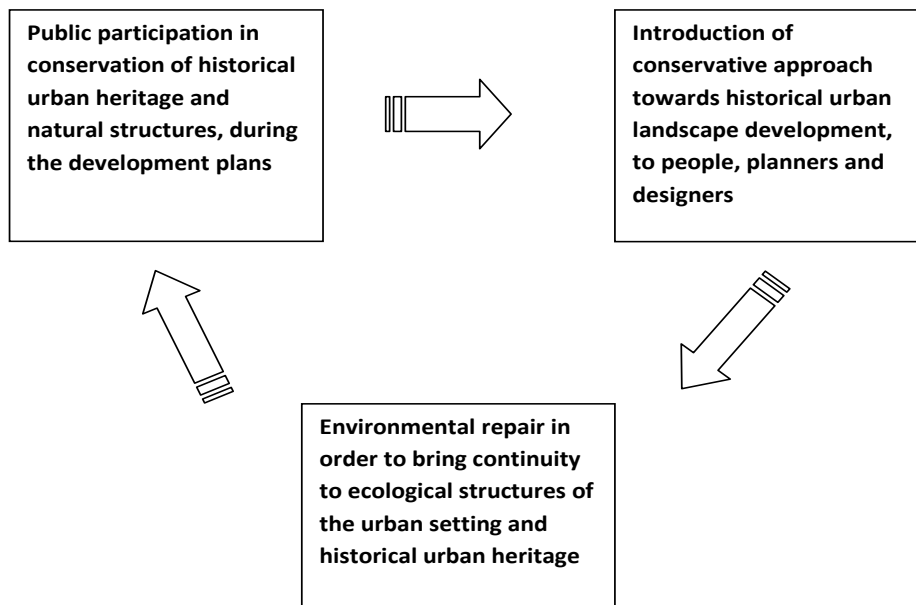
Public participation in conservation of historical urban heritage and natural structures, during the development plans

Introduction of conservative approach towards historical urban landscape development, to people, planners and designers

Environmental repair in order to bring continuity to ecological structures of the urban setting and historical urban heritage